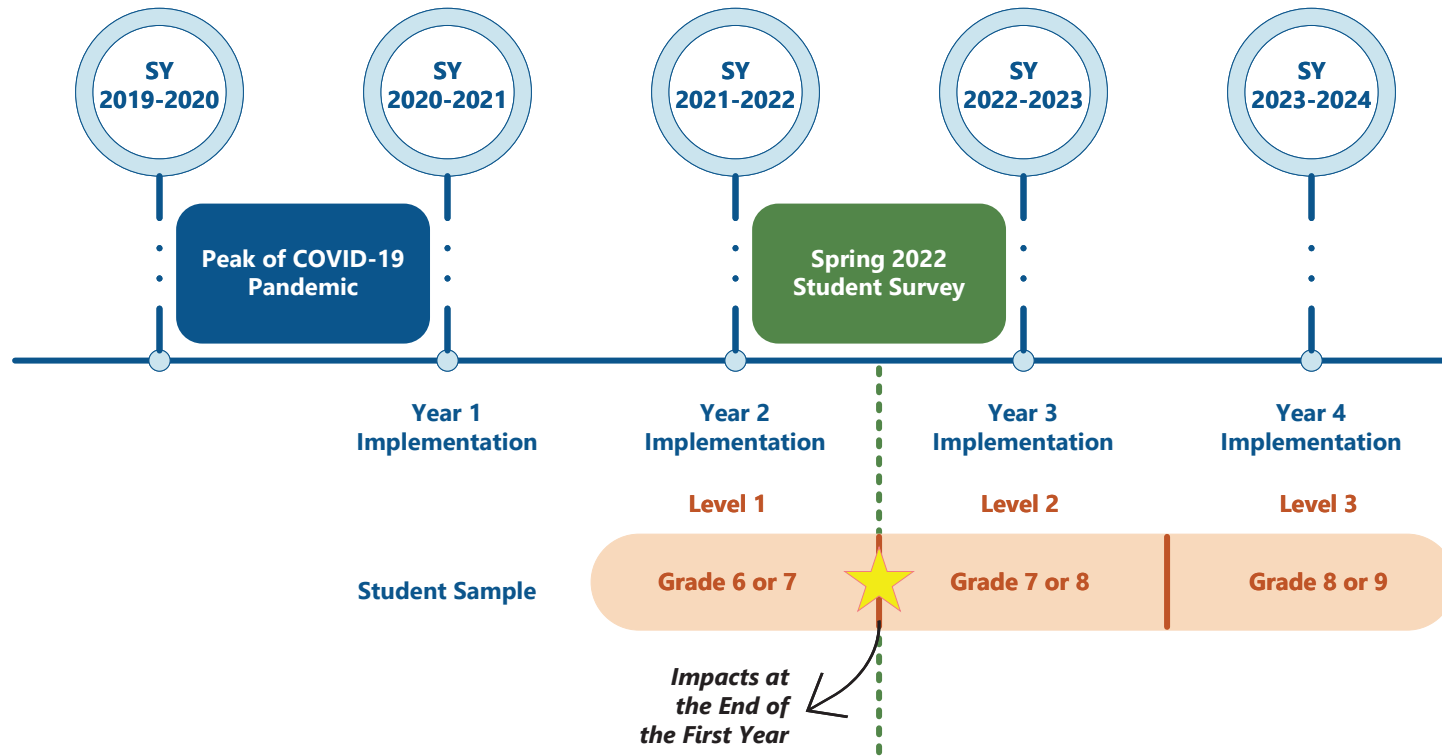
SY 2019-2020

SY 2020-2021

SY 2021-2022

SY 2022-2023

SY 2023-2024

Peak of COVID-19 Pandemic

Spring 2022 Student Survey

Year 1 Implementation

Year 2 Implementation

Year 3 Implementation

Year 4 Implementation

Level 1

Level 2

Level 3

Student Sample

Grade 6 or 7

Grade 7 or 8

Grade 8 or 9

Impacts at the End of the First Year